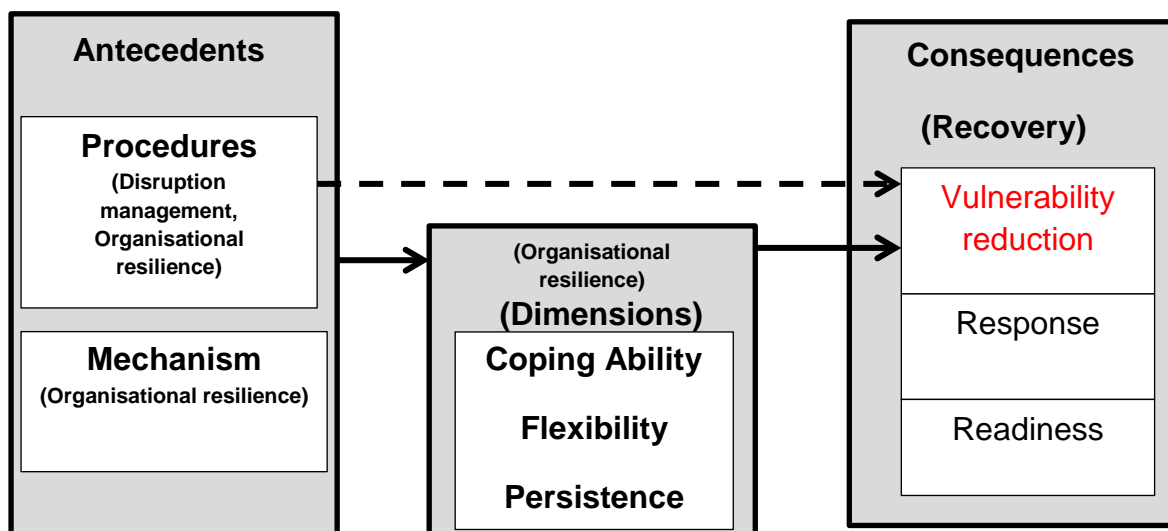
Antecedents

Procedures
(Disruption management, Organisational resilience)

Mechanism
(Organisational resilience)

(Organisational resilience)
(Dimensions)

Coping Ability

Flexibility

Persistence

Consequences

(Recovery)

Vulnerability reduction

Response

Readiness